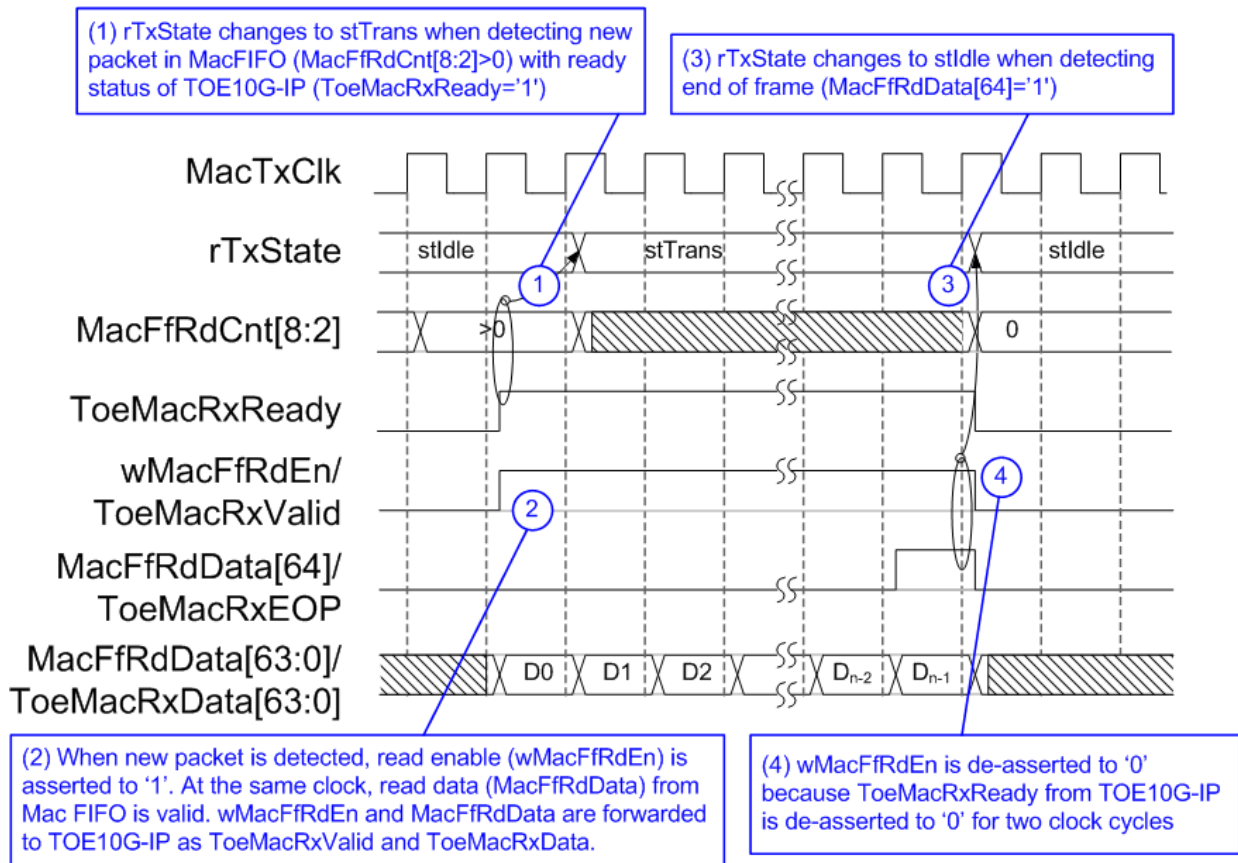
(1) rTxState changes to stTrans when detecting new packet in MacFIFO (MacFfRdCnt[8:2]>0) with ready status of TOE10G-IP (ToeMacRxReady='1')

(3) rTxState changes to stIdle when detecting end of frame (MacFfRdData[64]='1')

MacTxClk

rTxState

stIdle

stTrans

stIdle

1

3

MacFfRdCnt[8:2]

>0

0

ToeMacRxReady

wMacFfRdEn/ ToeMacRxValid

2

4

MacFfRdData[64]/ ToeMacRxEOP

MacFfRdData[63:0]/ ToeMacRxData[63:0]

D0

D1

D2

$D_{n-2}$

$D_{n-1}$

(2) When new packet is detected, read enable (wMacFfRdEn) is asserted to '1'. At the same clock, read data (MacFfRdData) from Mac FIFO is valid. wMacFfRdEn and MacFfRdData are forwarded to TOE10G-IP as ToeMacRxValid and ToeMacRxData.

(4) wMacFfRdEn is de-asserted to '0' because ToeMacRxReady from TOE10G-IP is de-asserted to '0' for two clock cycles